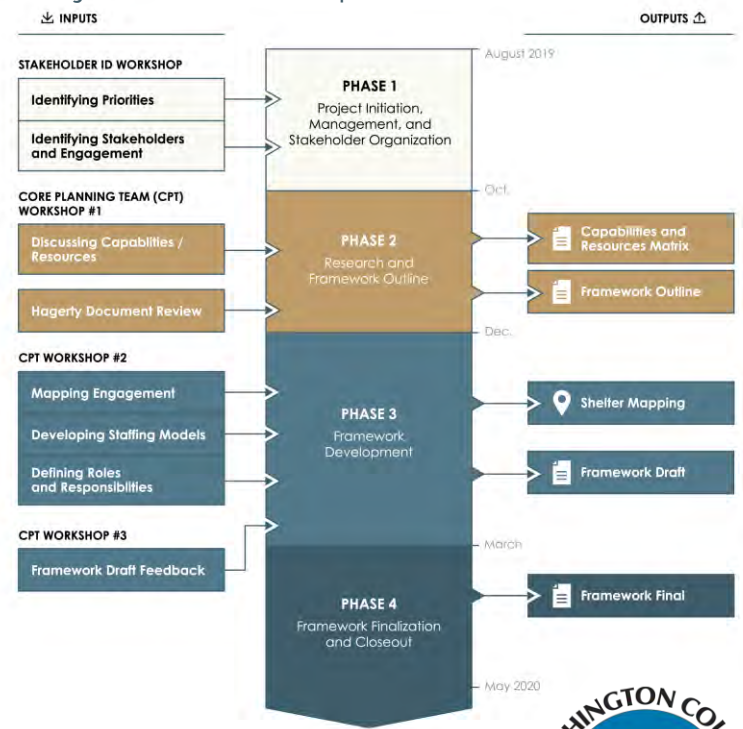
INPUTS

OUTPUTS

STAKEHOLDER ID WORKSHOP

Identifying Priorities

Identifying Stakeholders and Engagement

August 2019

PHASE 1

Project Initiation, Management, and Stakeholder Organization

Oct.

CORE PLANNING TEAM (CPT) WORKSHOP #1

Discussing Capabilities / Resources

Hagerty Document Review

PHASE 2

Research and Framework Outline

Capabilities and Resources Matrix

Framework Outline

Dec.

CPT WORKSHOP #2

Mapping Engagement

Developing Staffing Models

Defining Roles and Responsibilities

PHASE 3

Framework Development

Shelter Mapping

Framework Draft

CPT WORKSHOP #3

Framework Draft Feedback

March

PHASE 4

Framework Finalization and Closeout

Framework Final

May 2020

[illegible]HINGTON CO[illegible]